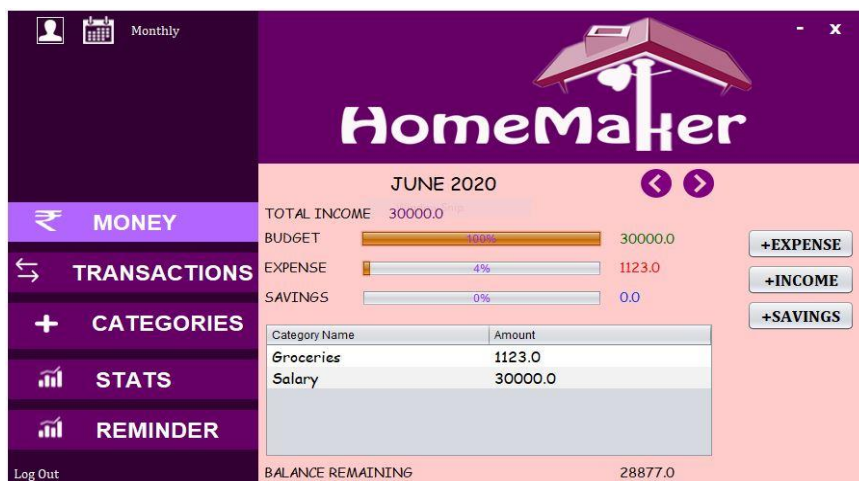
Monthly

- x

HomeMaker

₹ MONEY

⇆ TRANSACTIONS

+ CATEGORIES

STATS

REMINDER

Log Out

JUNE 2020

TOTAL INCOME 30000.0

BUDGET 100% 30000.0

EXPENSE 4% 1123.0

SAVINGS 0% 0.0

+EXPENSE

+INCOME

+SAVINGS

| Category Name | Amount |
|---|---|
| Groceries | 1123.0 |
| Salary | 30000.0 |

BALANCE REMAINING 28877.0